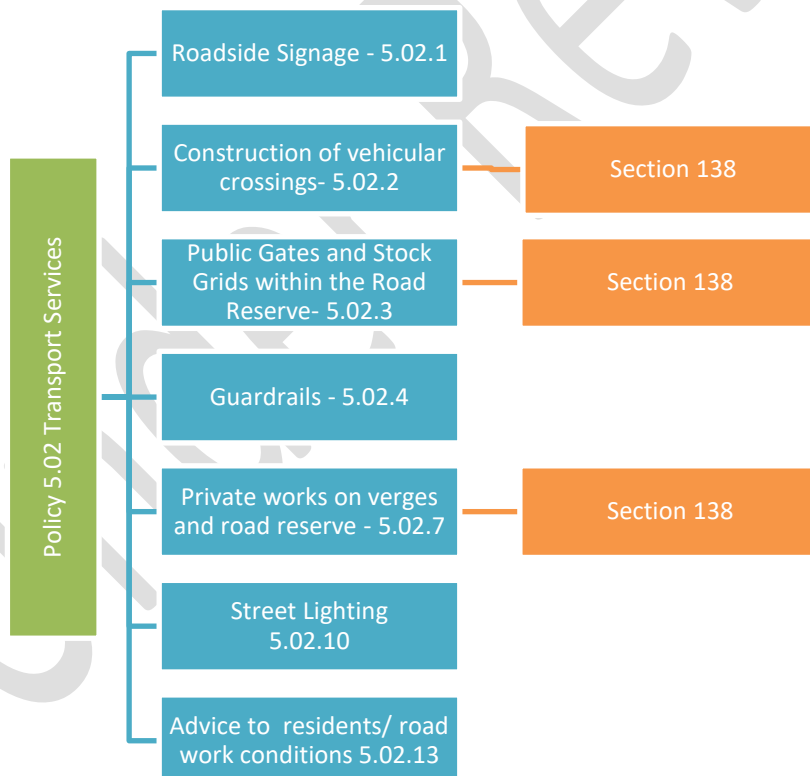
Policy 5.02 Transport Services

Roadside Signage - 5.02.1

Construction of vehicular crossings- 5.02.2

Section 138

Public Gates and Stock Grids within the Road Reserve- 5.02.3

Section 138

Guardrails - 5.02.4

Private works on verges and road reserve - 5.02.7

Section 138

Street Lighting 5.02.10

Advice to residents/ road work conditions 5.02.13